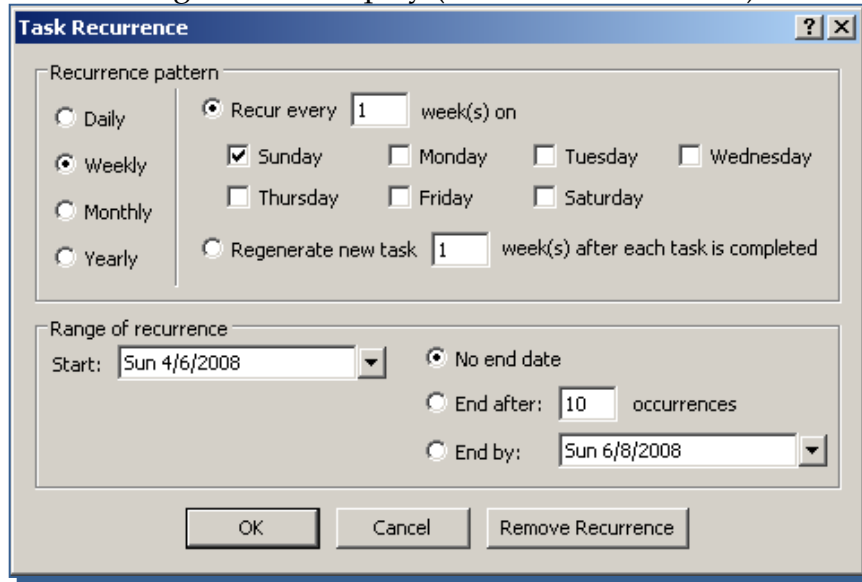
Task Recurrence

?

Recurrence pattern

Daily

Weekly

Monthly

Yearly

Recur every 1 week(s) on

Sunday

Monday

Tuesday

Wednesday

Thursday

Friday

Saturday

Regenerate new task 1 week(s) after each task is completed

Range of recurrence

Start: Sun 4/6/2008

No end date

End after: 10 occurrences

End by: Sun 6/8/2008

OK

Cancel

Remove Recurrence